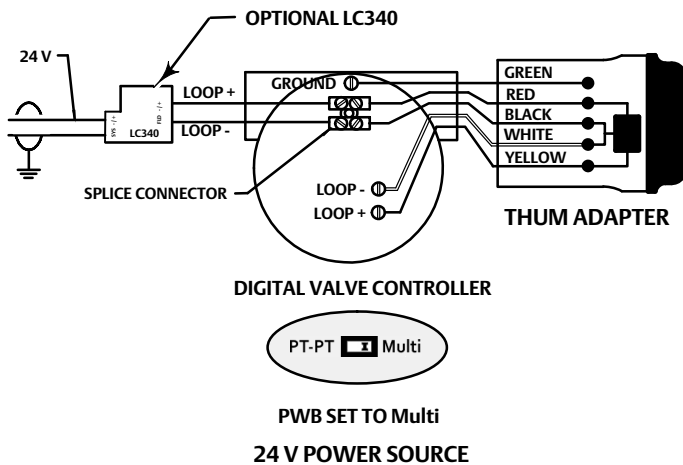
OPTIONAL LC340

24 V

SYS -/+

LC340

FLD -/+

LOOP +

LOOP -

GROUND

SPLICE CONNECTOR

LOOP -

LOOP +

GREEN

RED

BLACK

WHITE

YELLOW

THUM ADAPTER

DIGITAL VALVE CONTROLLER

PT-PT Multi

PWB SET TO Multi

24 V POWER SOURCE